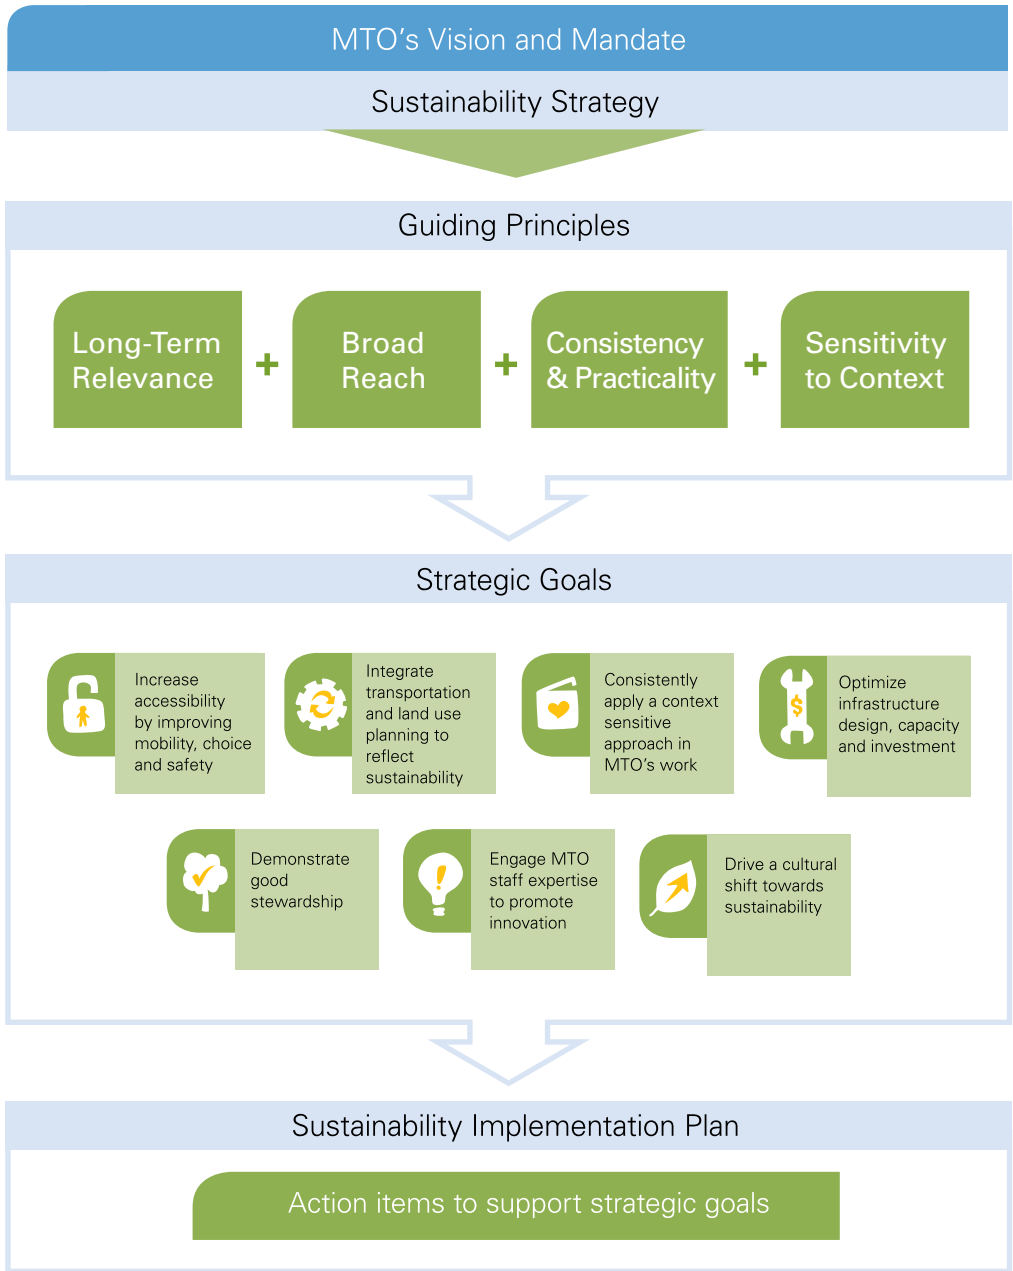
MTO’s Vision and Mandate

Sustainability Strategy

Guiding Principles

Long-Term Relevance + Broad Reach + Consistency & Practicality + Sensitivity to Context

Strategic Goals

Increase accessibility by improving mobility, choice and safety

Integrate transportation and land use planning to reflect sustainability

Consistently apply a context sensitive approach in MTO’s work

Optimize infrastructure design, capacity and investment

Demonstrate good stewardship

Engage MTO staff expertise to promote innovation

Drive a cultural shift towards sustainability

Sustainability Implementation Plan

Action items to support strategic goals